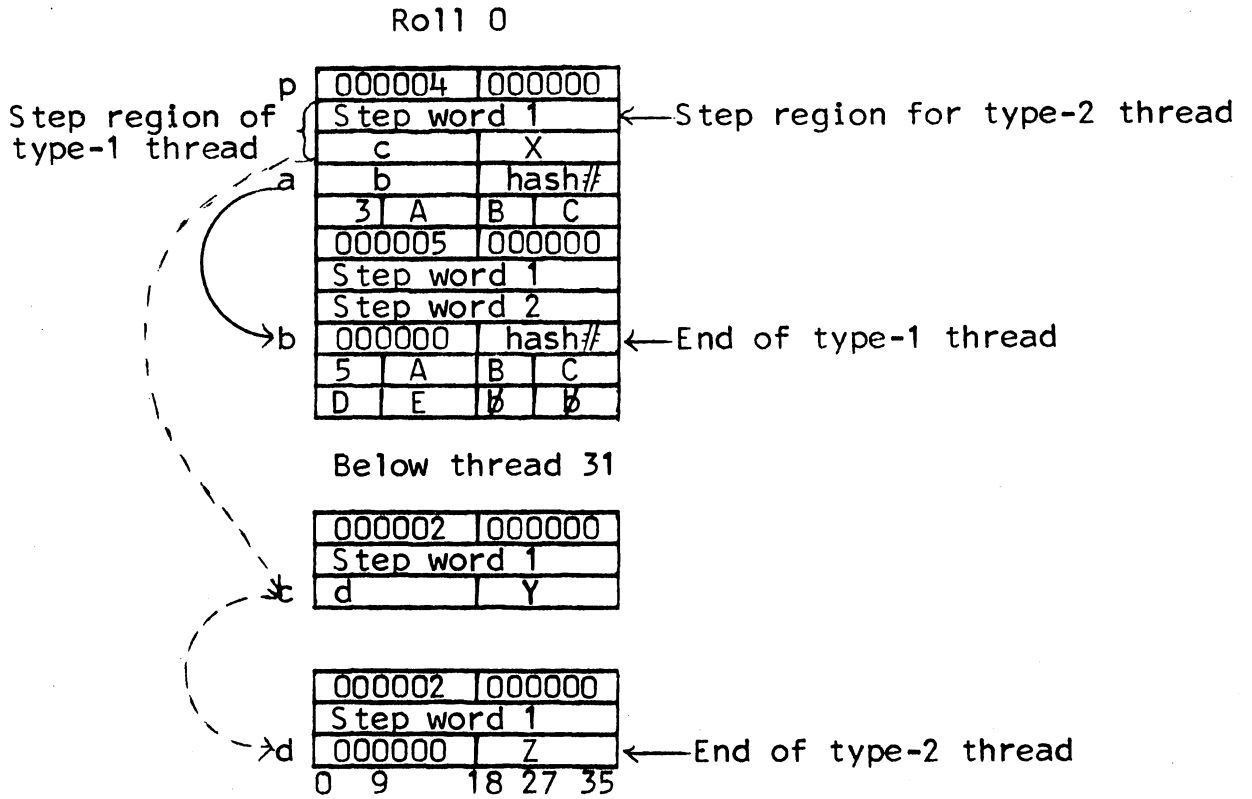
Roll 0

Step region of type-1 thread

p

| 000004 | 000000 |
|---|---|
| Step word 1 | |
| c | X |

Step region for type-2 thread

a

| b | | hash# | |
|---|---|---|---|
| 3 | A | B | C |
| 000005 | | 000000 | |
| Step word 1 | | | |
| Step word 2 | | | |

b

| 000000 | | hash# | |
|---|---|---|---|
| 5 | A | B | C |
| D | E | ƀ | ƀ |

End of type-1 thread

Below thread 31

| 000002 | 000000 |
|---|---|
| Step word 1 | |
| d | Y |

c

| 000002 | 000000 |
|---|---|
| Step word 1 | |
| 000000 | Z |

d

End of type-2 thread

0 9 18 27 35